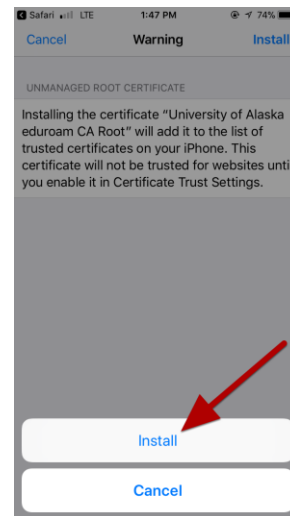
Safari LTE 1:47 PM 74%

Cancel Warning Install

UNMANAGED ROOT CERTIFICATE

Installing the certificate "University of Alaska eduroam CA Root" will add it to the list of trusted certificates on your iPhone. This certificate will not be trusted for websites until you enable it in Certificate Trust Settings.

Install

Cancel